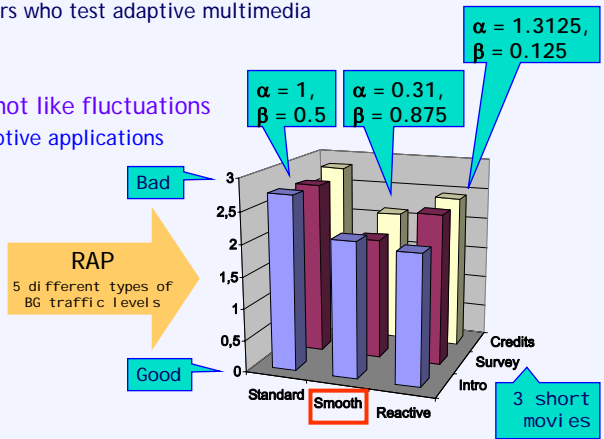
rs who test adaptive multimedia

not like fluctuations
ptive applications

$\alpha$ = 1, $\beta$ = 0.5

$\alpha$ = 0.31, $\beta$ = 0.875

$\alpha$ = 1.3125, $\beta$ = 0.125

Bad

Good

RAP
5 different types of BG traffic levels

3
2,5
2
1,5
1
0,5
0

Standard
Smooth
Reactive

Credits
Survey
Intro

3 short movies